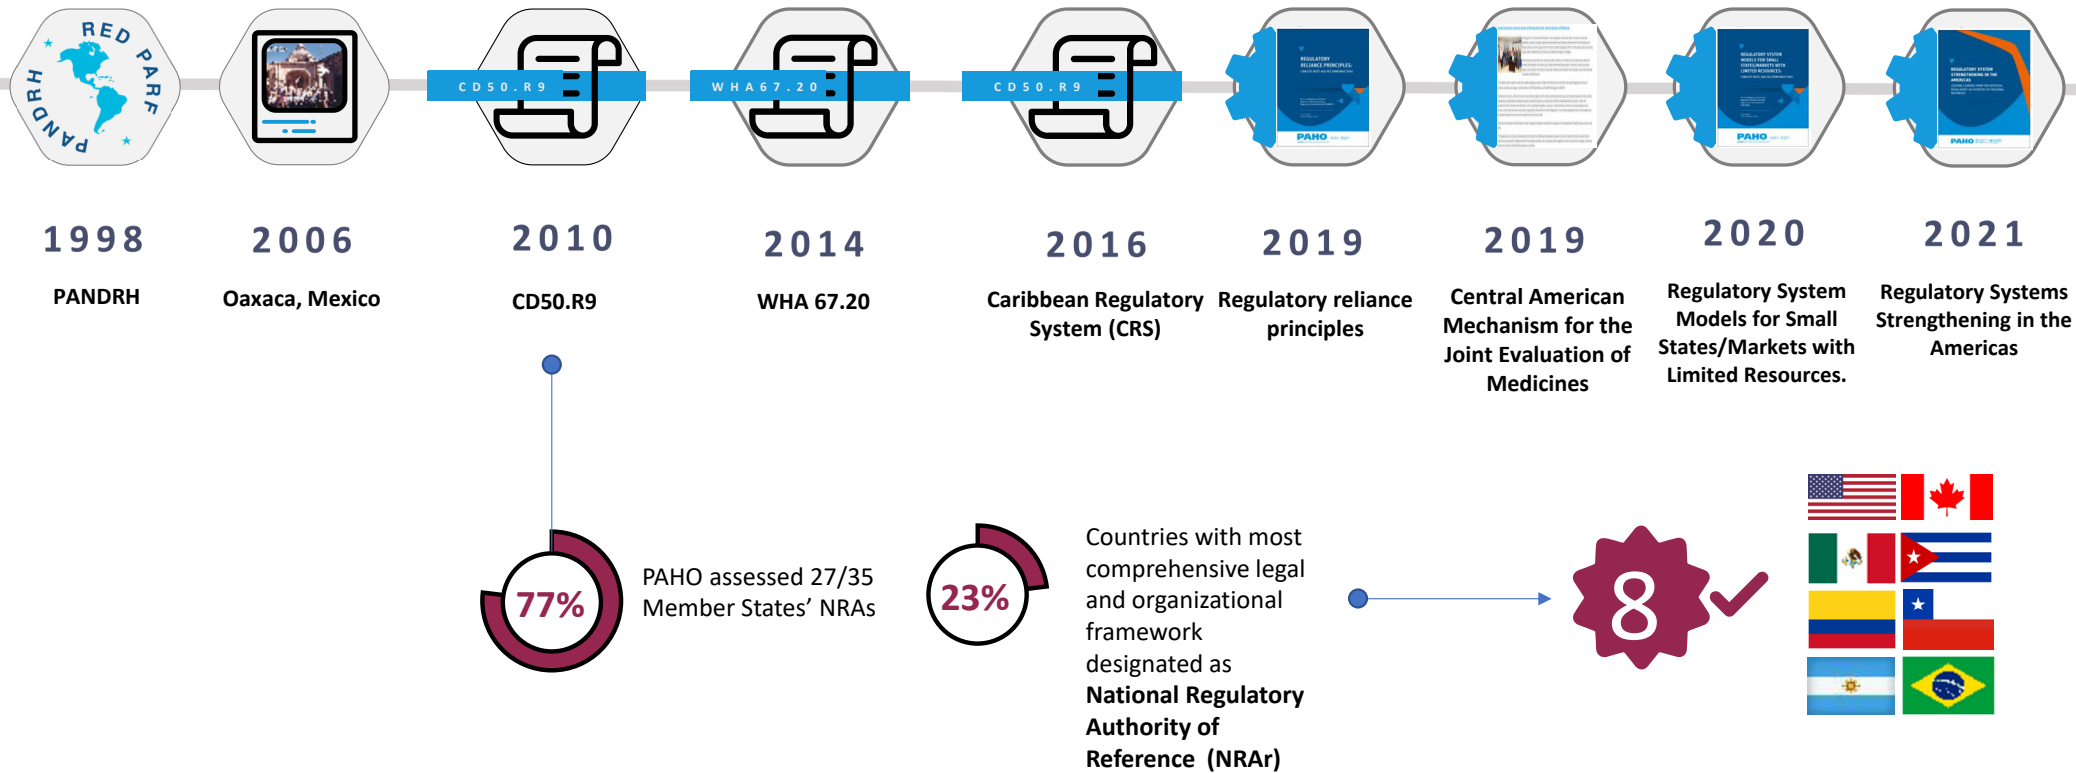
RED PARF PANDRH

CD50.R9

WHA67.20

CD50.R9

1998
PANDRH

2006
Oaxaca, Mexico

2010
CD50.R9

2014
WHA 67.20

2016
Caribbean Regulatory System (CRS)

2019
Regulatory reliance principles

2019
Central American Mechanism for the Joint Evaluation of Medicines

2020
Regulatory System Models for Small States/Markets with Limited Resources.

2021
Regulatory Systems Strengthening in the Americas

77%

PAHO assessed 27/35 Member States' NRAs

23%

Countries with most comprehensive legal and organizational framework designated as **National Regulatory Authority of Reference (NRAr)**

8